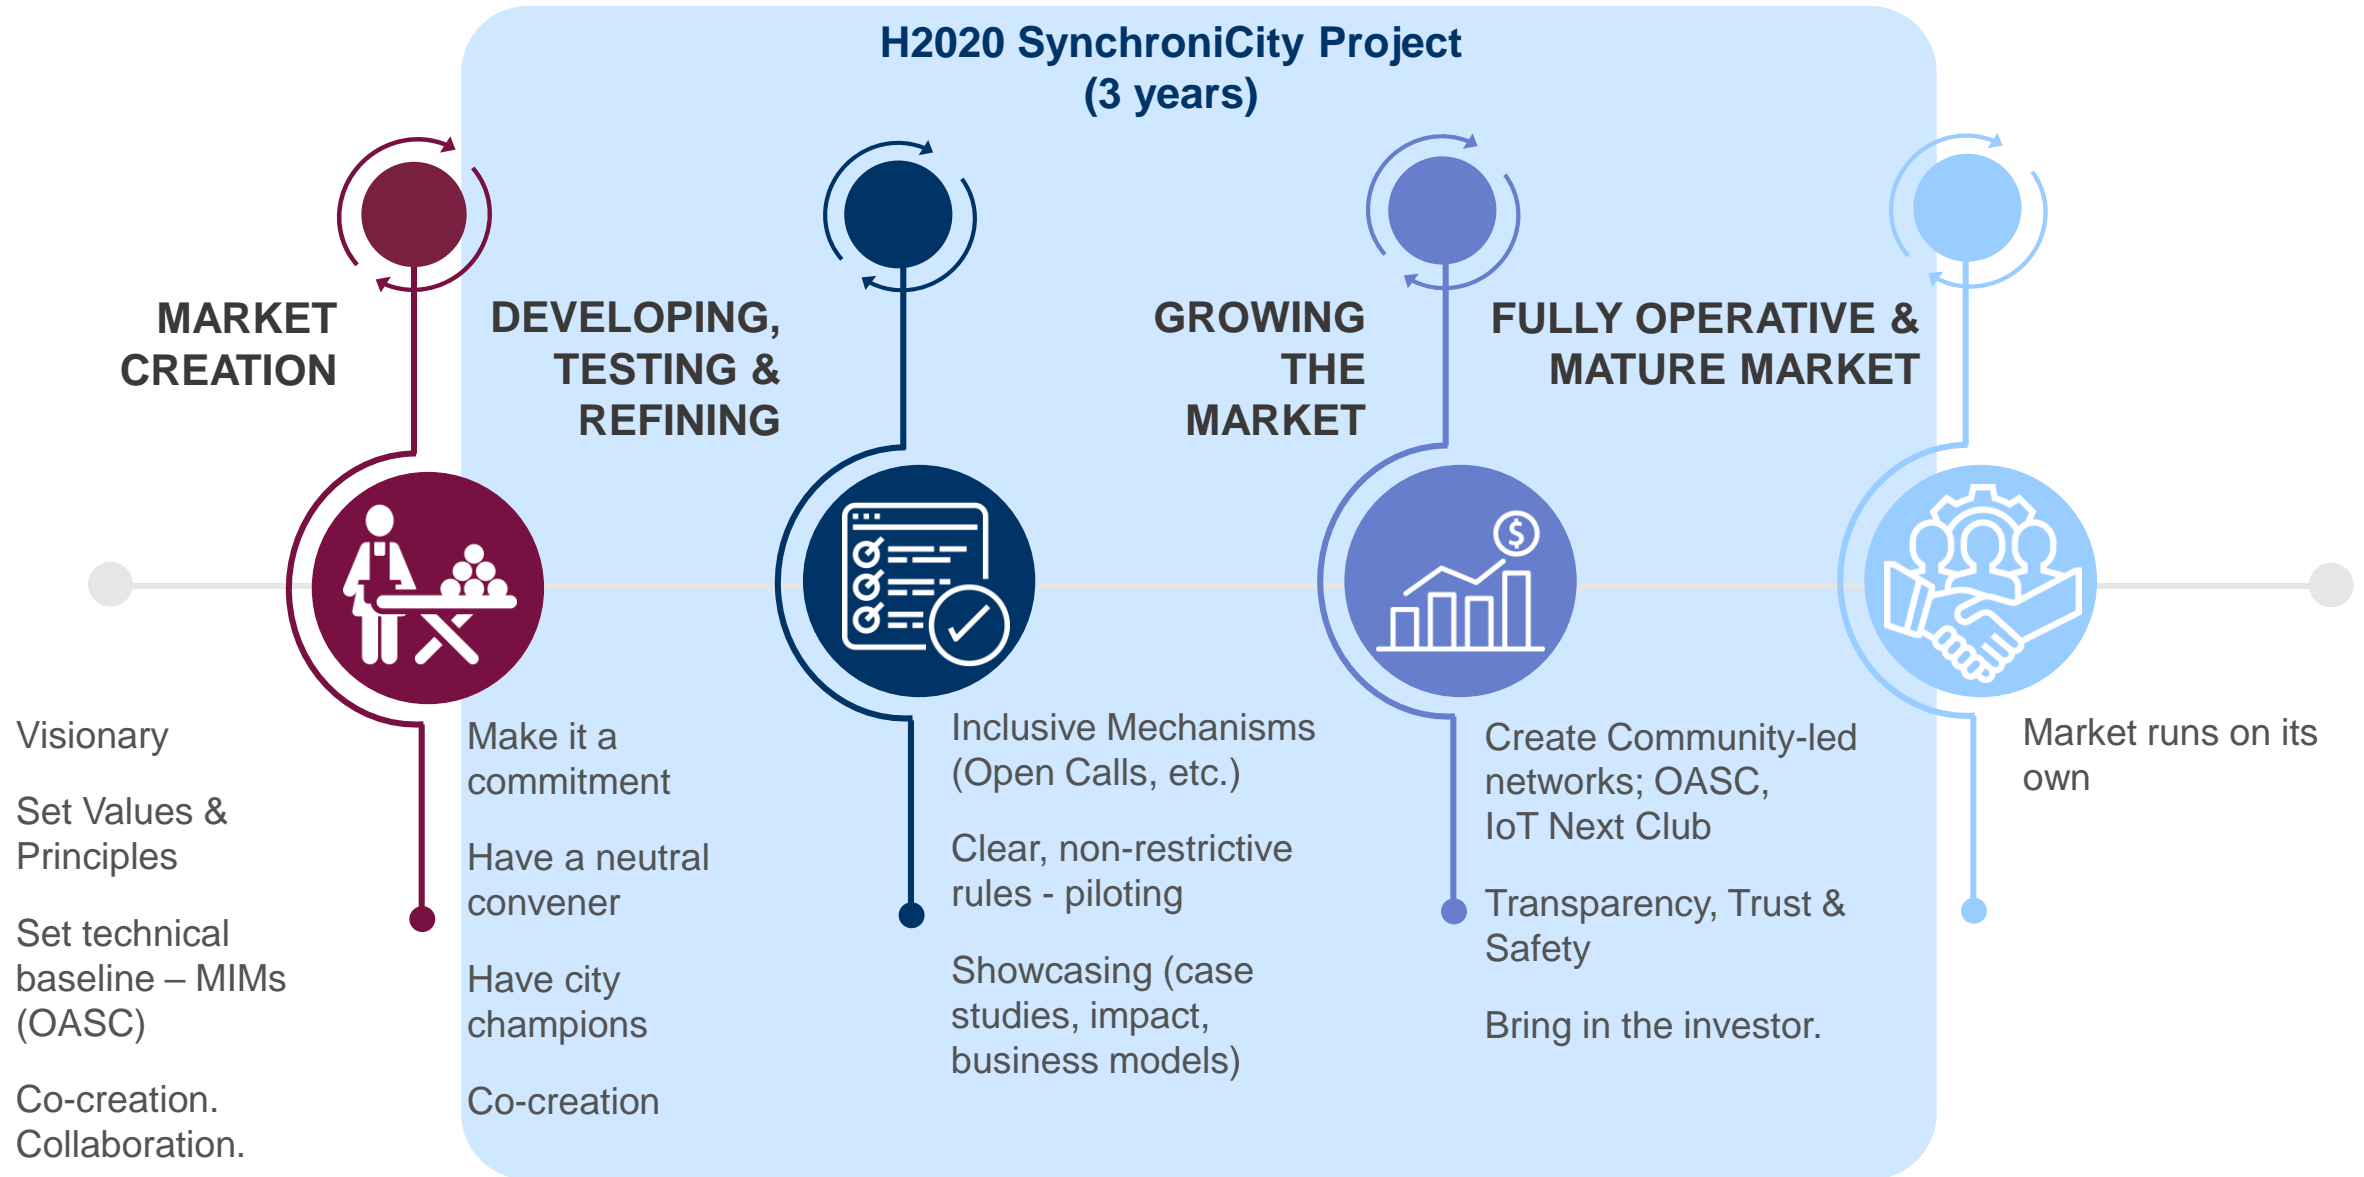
H2020 SynchroniCity Project
(3 years)

MARKET CREATION

Visionary

Set Values & Principles

Set technical baseline – MIMs (OASC)

Co-creation. Collaboration.

DEVELOPING, TESTING & REFINING

Make it a commitment

Have a neutral convener

Have city champions

Co-creation

Inclusive Mechanisms (Open Calls, etc.)

Clear, non-restrictive rules - piloting

Showcasing (case studies, impact, business models)

GROWING THE MARKET

Create Community-led networks; OASC, IoT Next Club

Transparency, Trust & Safety

Bring in the investor.

FULLY OPERATIVE & MATURE MARKET

Market runs on its own

$